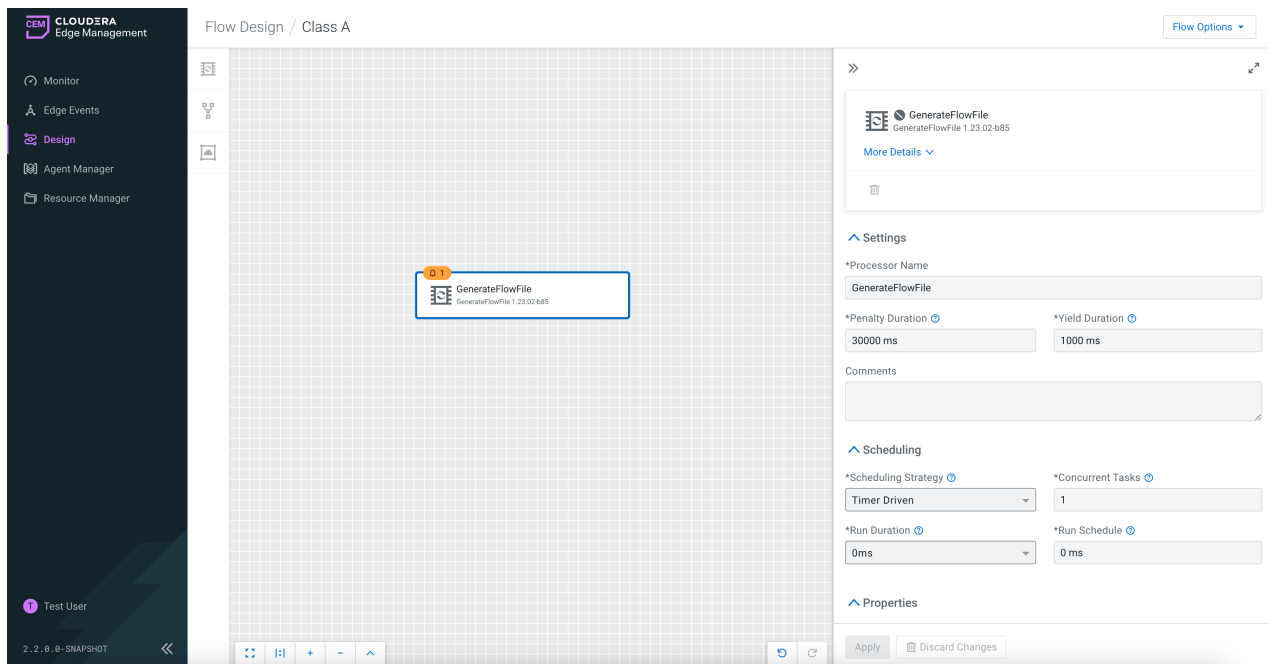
CEM CLOUDERA Edge Management

Monitor
Edge Events
Design
Agent Manager
Resource Manager

Test User
2.2.0.0-SNAPSHOT

Flow Design / Class A

Flow Options

1
GenerateFlowFile
GenerateFlowFile 1.23.02-b85

GenerateFlowFile
GenerateFlowFile 1.23.02-b85
More Details

Settings
*Processor Name
GenerateFlowFile
*Penalty Duration
30000 ms
*Yield Duration
1000 ms
Comments

Scheduling
*Scheduling Strategy
Timer Driven
*Concurrent Tasks
1
*Run Duration
0ms
*Run Schedule
0 ms

Properties

Apply
Discard Changes